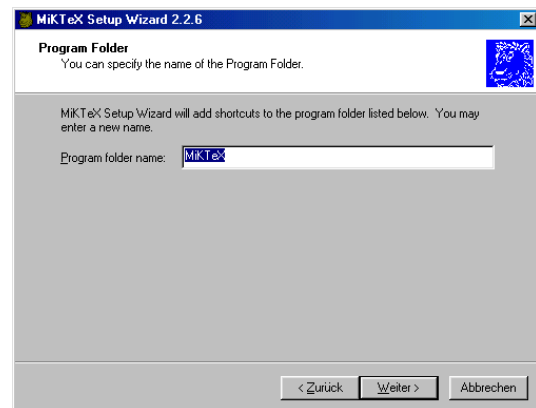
MiKTeX Setup Wizard 2.2.6

Program Folder
You can specify the name of the Program Folder.

MiKTeX Setup Wizard will add shortcuts to the program folder listed below. You may enter a new name.

Program folder name: MiKTeX

< Zurück | Weiter > | Abbrechen